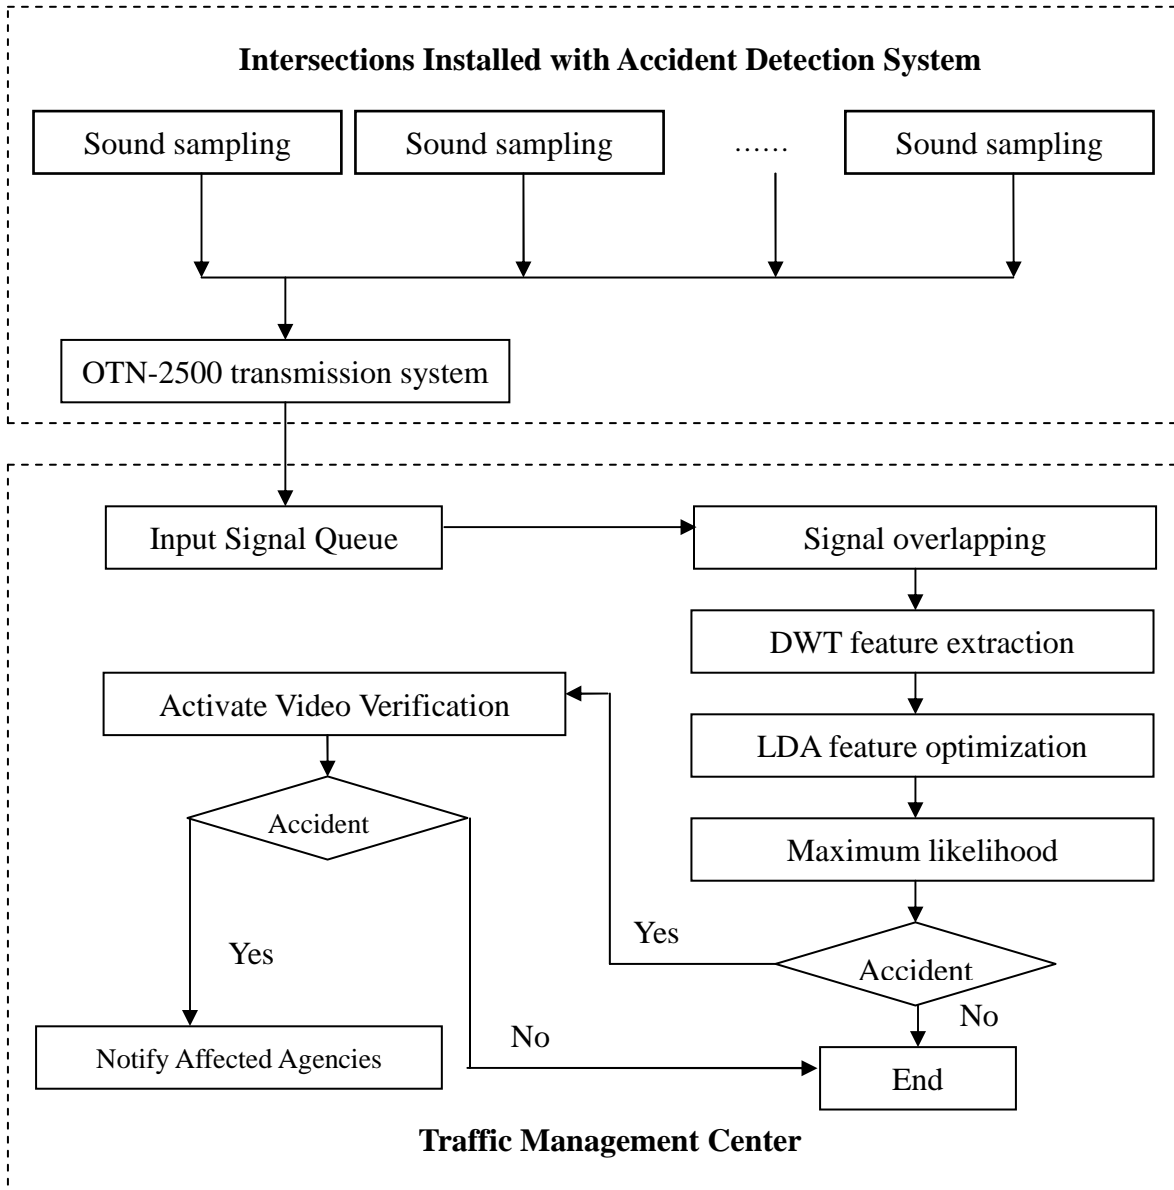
Intersections Installed with Accident Detection System

Sound sampling

Sound sampling

……

Sound sampling

OTN-2500 transmission system

Input Signal Queue

Signal overlapping

DWT feature extraction

Activate Video Verification

LDA feature optimization

Accident

Maximum likelihood

Yes

Yes

Accident

No

No

Notify Affected Agencies

End

Traffic Management Center